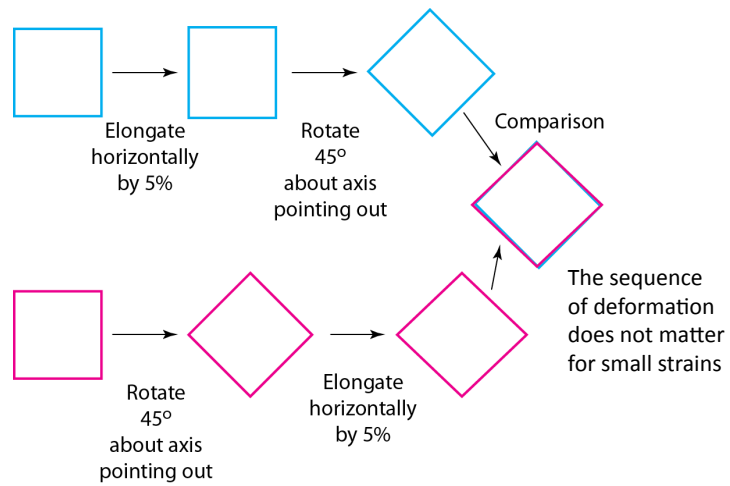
Elongate horizontally by 5%

Rotate 45$^o$ about axis pointing out

Comparison

The sequence of deformation does not matter for small strains

Rotate 45$^o$ about axis pointing out

Elongate horizontally by 5%